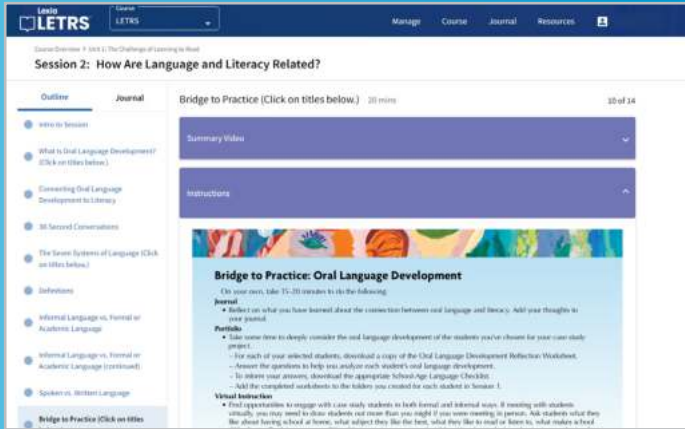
Lexia LETRS

Course
LETRS

Manage Course Journal Resources

Course Overview > Unit 1: The Challenge of Learning to Read

Session 2: How Are Language and Literacy Related?

Outline Journal

Intro to Session

What Is Oral Language Development? (Click on titles below.)

Connecting Oral Language Development to Literacy

30 Second Conversations

The Seven Systems of Language (Click on titles below.)

Definitions

Informal Language vs. Formal or Academic Language

Informal Language vs. Formal or Academic Language (continued)

Spoken vs. Written Language

Bridge to Practice (Click on titles

Bridge to Practice (Click on titles below.) 20 mins

10 of 14

Summary Video

Instructions

Bridge to Practice: Oral Language Development

On your own, take 15–20 minutes to do the following:

Journal
• Reflect on what you have learned about the connection between oral language and literacy. Add your thoughts to your journal.

Portfolio
• Take some time to deeply consider the oral language development of the students you've chosen for your case study project.
– For each of your selected students, download a copy of the Oral Language Development Reflection Worksheet.
– Answer the questions to help you analyze each student's oral language development.
– To inform your answers, download the appropriate School-Age Language Checklist.
– Add the completed worksheets to the folders you created for each student in Session 1.

Virtual Instruction
• Find opportunities to engage with case study students in both formal and informal ways. If meeting with students virtually, you may need to draw students out more than you might if you were meeting in person. Ask students what they like about having school at home, what subject they like the best, what they like to read or listen to, what makes school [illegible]